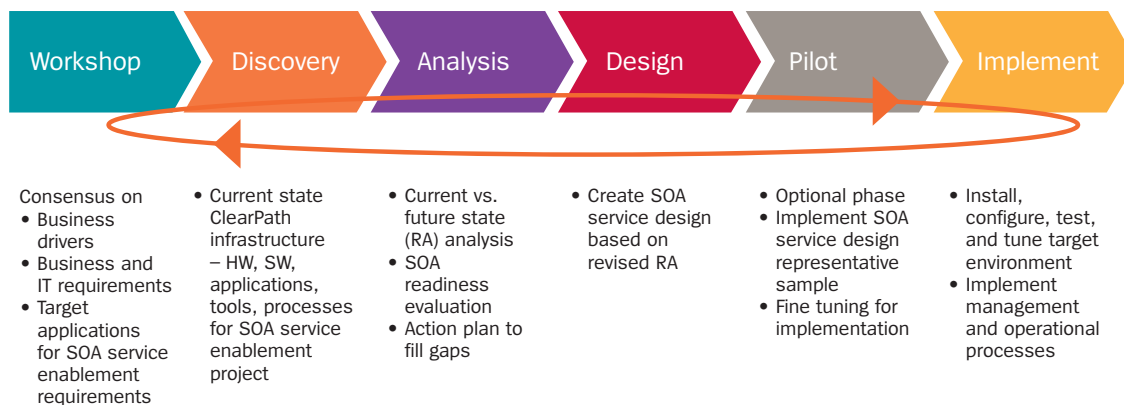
Workshop

Discovery

Analysis

Design

Pilot

Implement

Consensus on
• Business drivers
• Business and IT requirements
• Target applications for SOA service enablement requirements

• Current state ClearPath infrastructure – HW, SW, applications, tools, processes for SOA service enablement project

• Current vs. future state (RA) analysis
• SOA readiness evaluation
• Action plan to fill gaps

• Create SOA service design based on revised RA

• Optional phase
• Implement SOA service design representative sample
• Fine tuning for implementation

• Install, configure, test, and tune target environment
• Implement management and operational processes